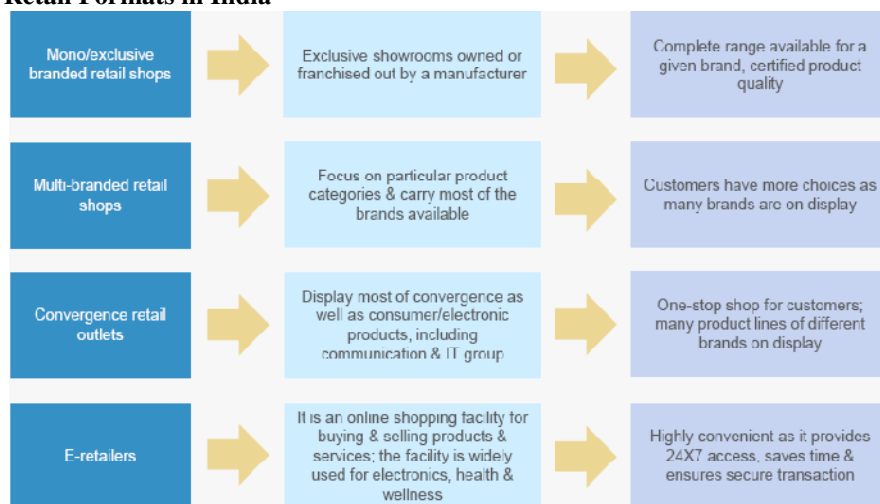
Retail Formats in India

Mono/exclusive branded retail shops

Exclusive showrooms owned or franchised out by a manufacturer

Complete range available for a given brand, certified product quality

Multi-branded retail shops

Focus on particular product categories & carry most of the brands available

Customers have more choices as many brands are on display

Convergence retail outlets

Display most of convergence as well as consumer/electronic products, including communication & IT group

One-stop shop for customers; many product lines of different brands on display

E-retailers

It is an online shopping facility for buying & selling products & services; the facility is widely used for electronics, health & wellness

Highly convenient as it provides 24X7 access, saves time & ensures secure transaction